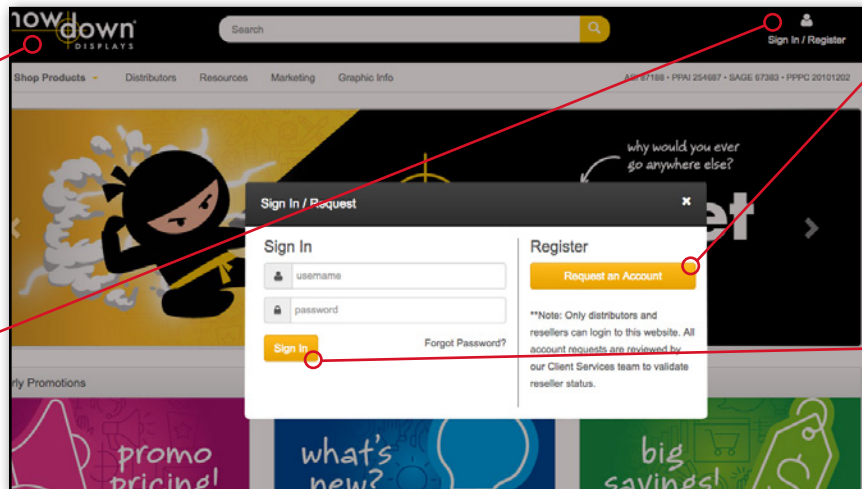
howdown DISPLAYS

Search

Sign In / Register

Shop Products

Distributors

Resources

Marketing

Graphic Info

ASI 87188 • PPAI 254687 • SAGE 67383 • PPPC 20101202

why would you ever go anywhere else?

Sign In / Request

Sign In

username

password

Sign In

Forgot Password?

Register

Request an Account

**Note: Only distributors and resellers can login to this website. All account requests are reviewed by our Client Services team to validate reseller status.

rly Promotions

promo pricing!

what's new?

big savings!